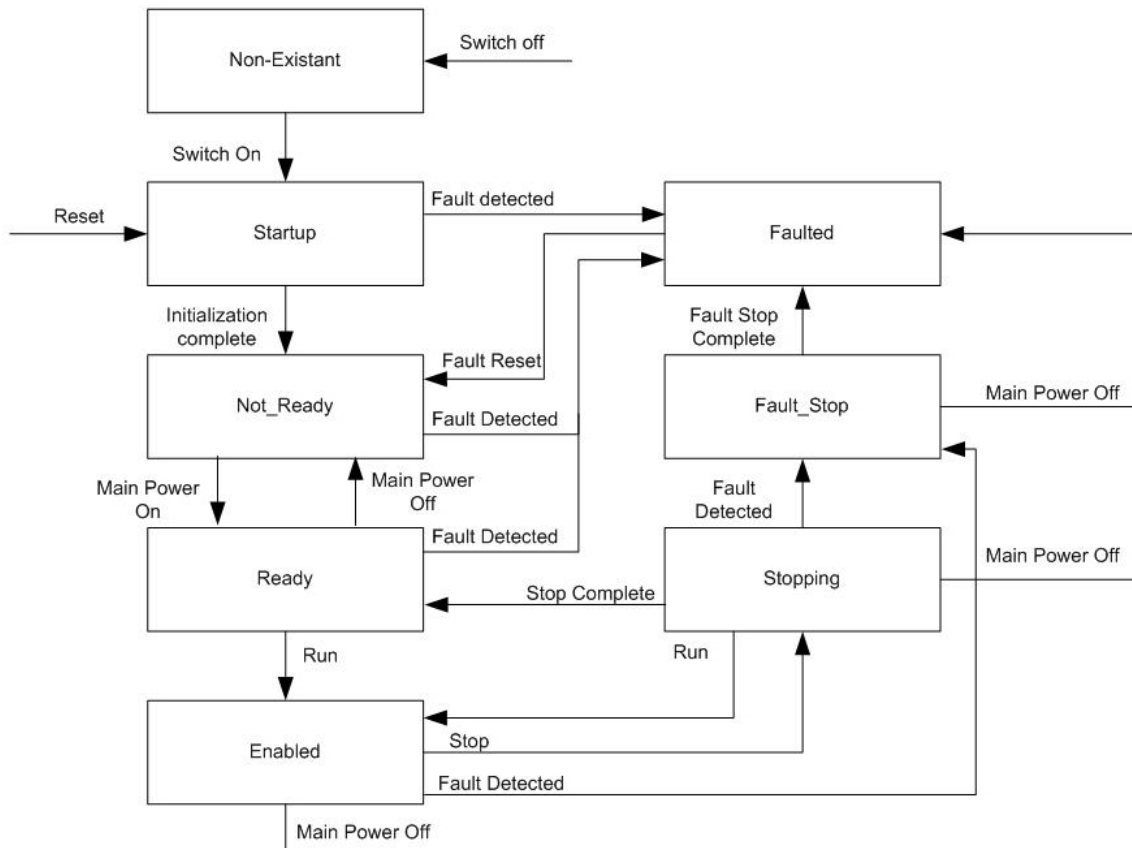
Non-Existant

Switch off

Switch On

Reset

Startup

Fault detected

Faulted

Initialization complete

Fault Reset

Fault Stop Complete

Not_Ready

Fault Detected

Fault_Stop

Main Power Off

Main Power On

Main Power Off

Fault Detected

Ready

Fault Detected

Stopping

Main Power Off

Stop Complete

Run

Run

Enabled

Stop

Fault Detected

Main Power Off